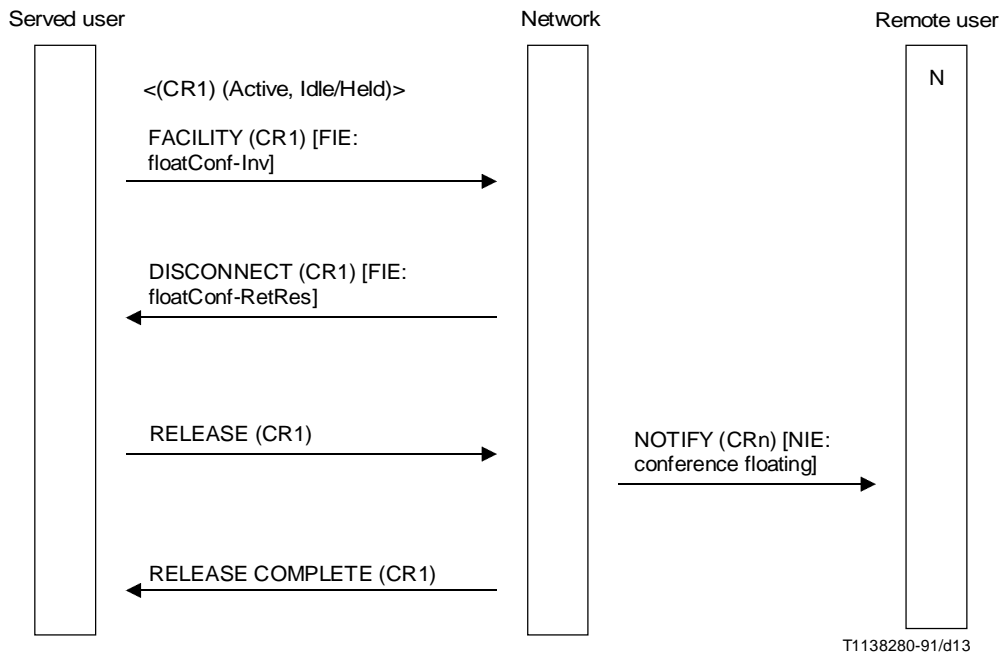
Served user

Network

Remote user

N

<(CR1) (Active, Idle/Held)>

FACILITY (CR1) [FIE: floatConf-Inv]

DISCONNECT (CR1) [FIE: floatConf-RetRes]

RELEASE (CR1)

NOTIFY (CRn) [NIE: conference floating]

RELEASE COMPLETE (CR1)

T1138280-91/d13